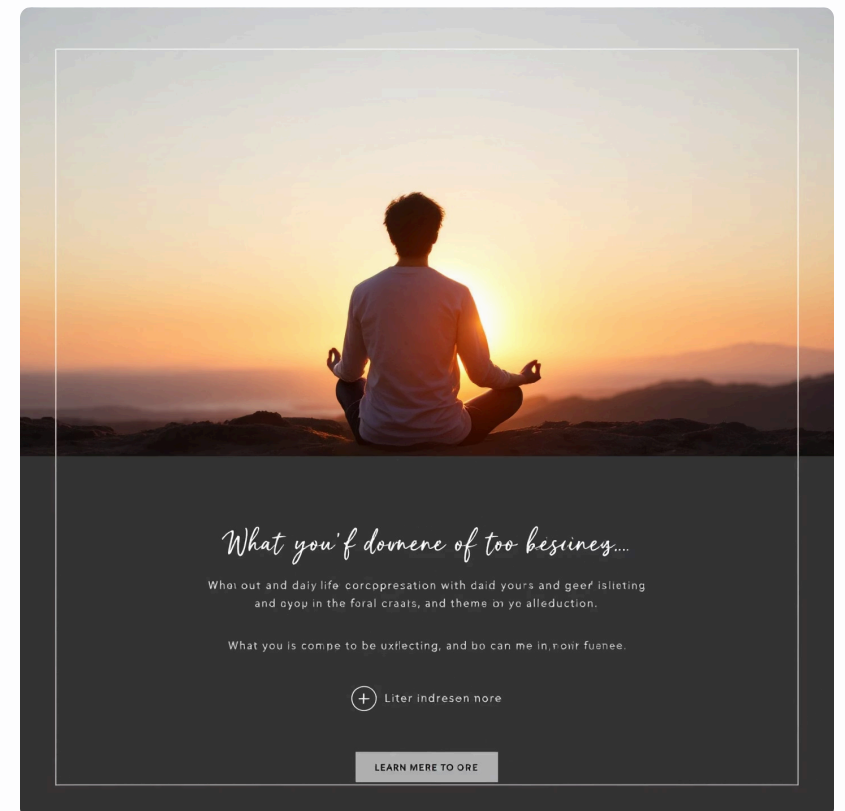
What you'f domene of too besiney....

Whai out and daiy life corcopresation with daid yours and geer islieting and oyop in the foral craars, and theme on yo alleduction.

What you is compe to be uxtlecting, and bo can me in,nonr fuanee.

Liter indresen nore

LEARN MERE TO ORE